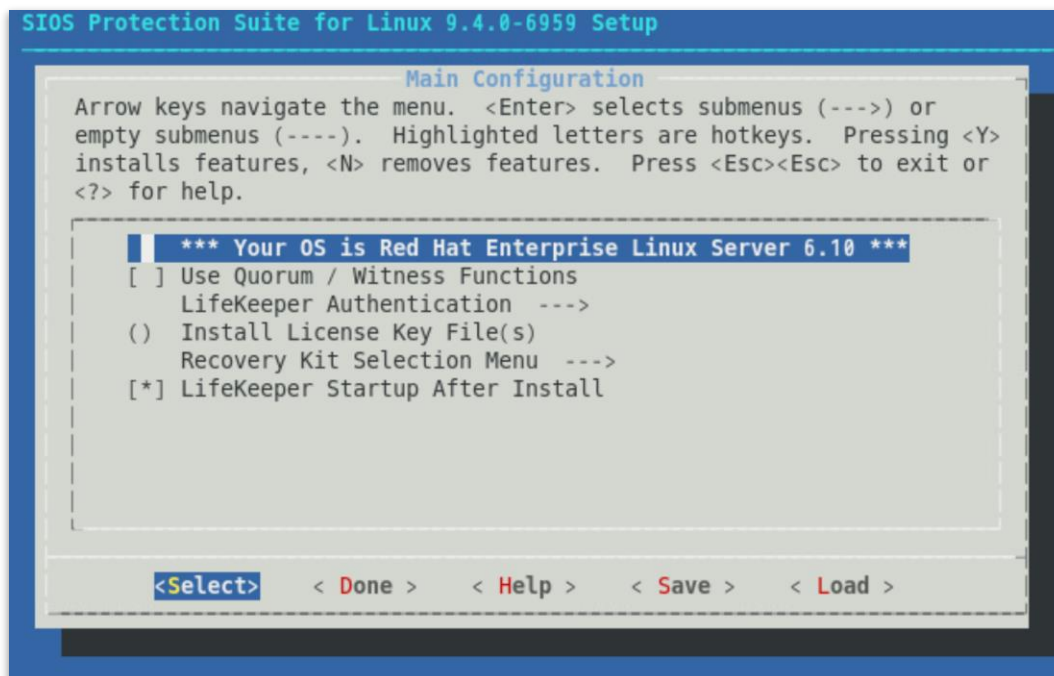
SIOS Protection Suite for Linux 9.4.0-6959 Setup

Main Configuration

Arrow keys navigate the menu. <Enter> selects submenus (--->) or empty submenus (----). Highlighted letters are hotkeys. Pressing <Y> installs features, <N> removes features. Press <Esc><Esc> to exit or <?> for help.

*** Your OS is Red Hat Enterprise Linux Server 6.10 ***
[ ] Use Quorum / Witness Functions
LifeKeeper Authentication --->
() Install License Key File(s)
Recovery Kit Selection Menu --->
[*] LifeKeeper Startup After Install

<Select> < Done > < Help > < Save > < Load >